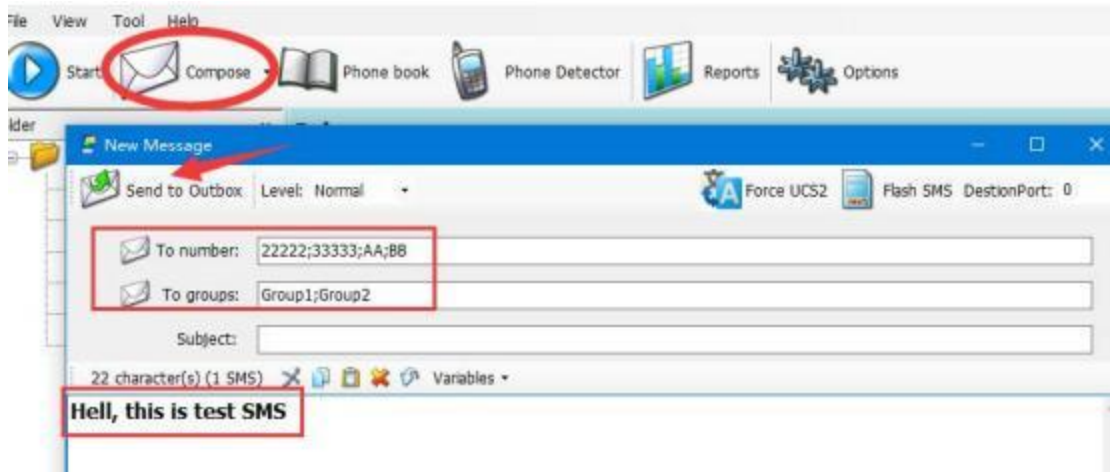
File View Tool Help

Start Compose Phone book Phone Detector Reports Options

lder

New Message

Send to Outbox Level: Normal Force UCS2 Flash SMS DestionPort: 0

To number: 22222;33333;AA;BB

To groups: Group1;Group2

Subject:

22 character(s) (1 SMS) Variables

Hell, this is test SMS